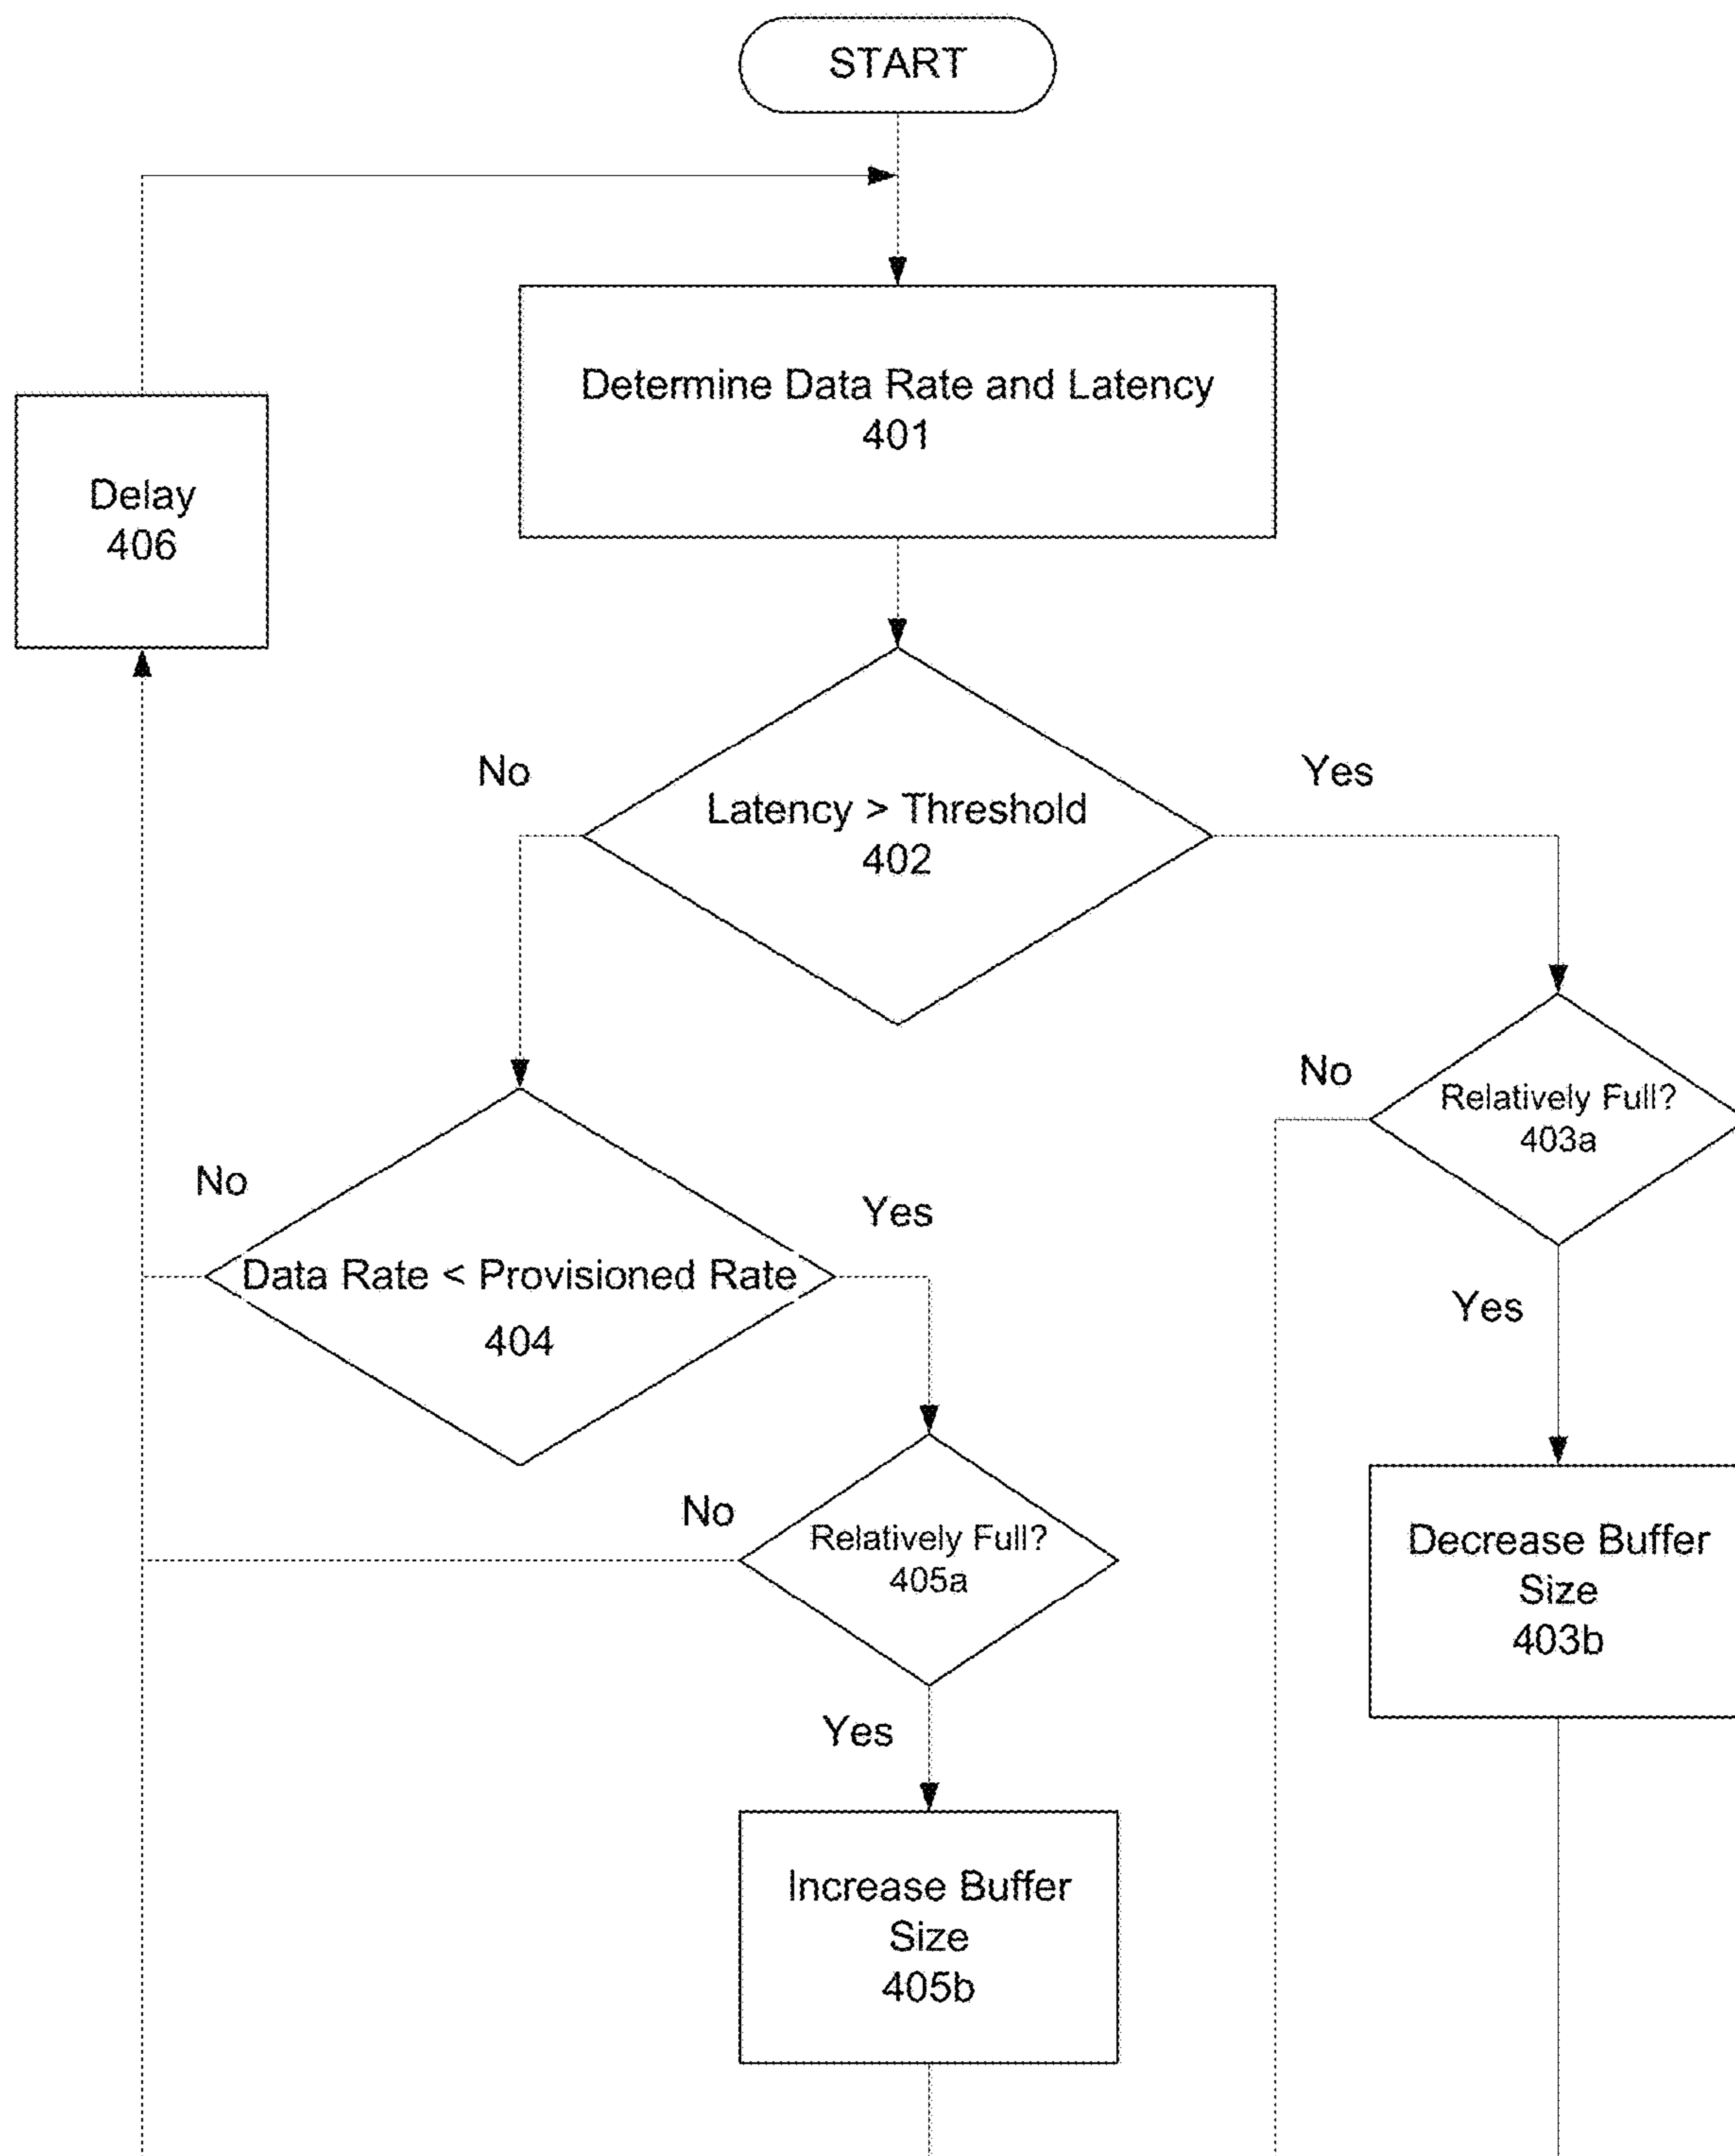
START

Determine Data Rate and Latency
401

Delay
406

No

Latency > Threshold
402

Yes

No

Relatively Full?
403a

No

Yes

Data Rate < Provisioned Rate
404

Yes

No

Relatively Full?
405a

Yes

Decrease Buffer Size
403b

Increase Buffer Size
405b